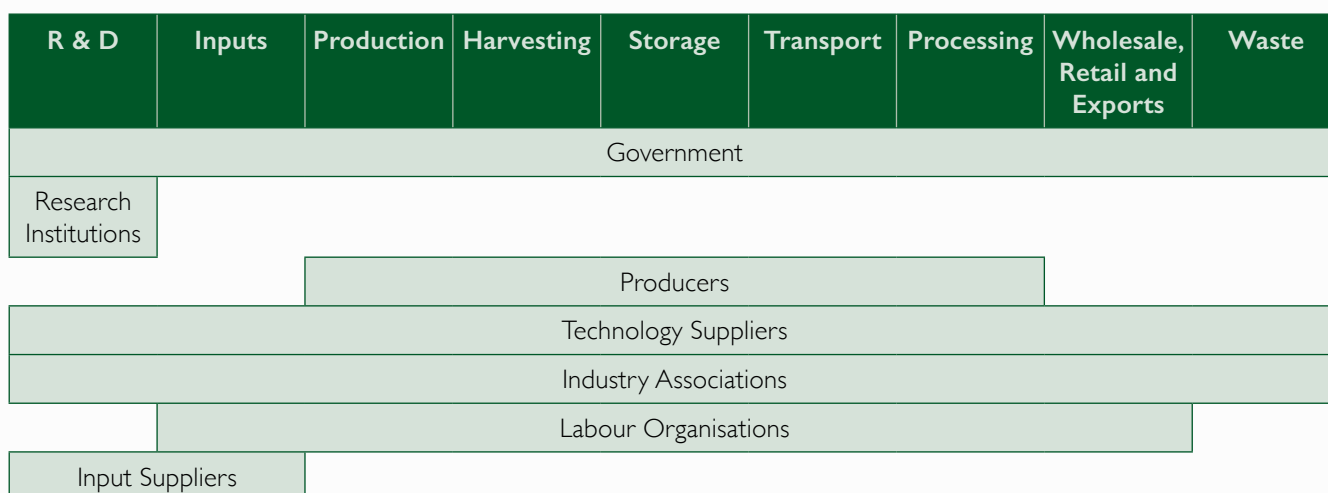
| R & D | Inputs | Production | Harvesting | Storage | Transport | Processing | Wholesale, Retail and Exports | Waste |
|---|---|---|---|---|---|---|---|---|
| Government | | | | | | | | |
| Research Institutions | | | | | | | | |
| | | Producers | | | | | | |
| Technology Suppliers | | | | | | | | |
| Industry Associations | | | | | | | | |
| | Labour Organisations | | | | | | | |
| Input Suppliers | | | | | | | | |